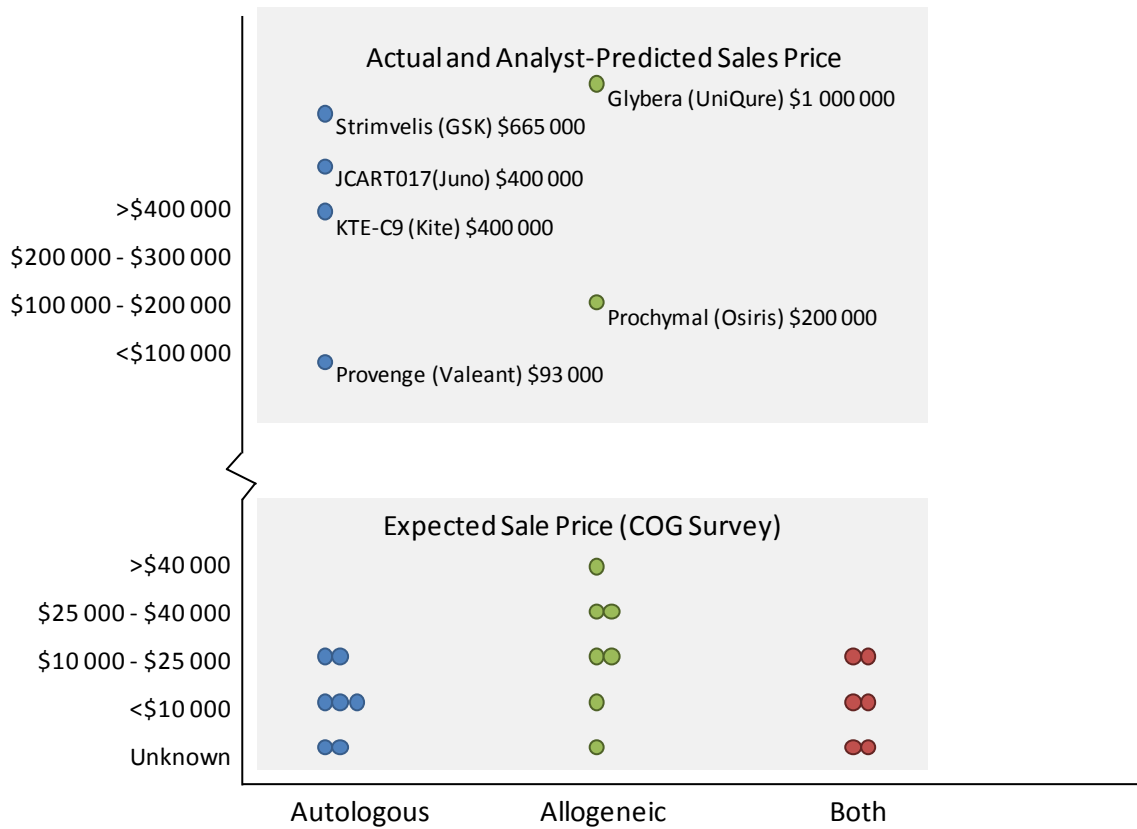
Actual and Analyst-Predicted Sales Price

Glybera (UniQure) $1 000 000

Strimvelis (GSK) $665 000

JCART017(Juno) $400 000

>$400 000

KTE-C9 (Kite) $400 000

$200 000 - $300 000

$100 000 - $200 000

Prochymal (Osiris) $200 000

<$100 000

Provenge (Valeant) $93 000

Expected Sale Price (COG Survey)

>$40 000

$25 000 - $40 000

$10 000 - $25 000

<$10 000

Unknown

Autologous

Allogeneic

Both